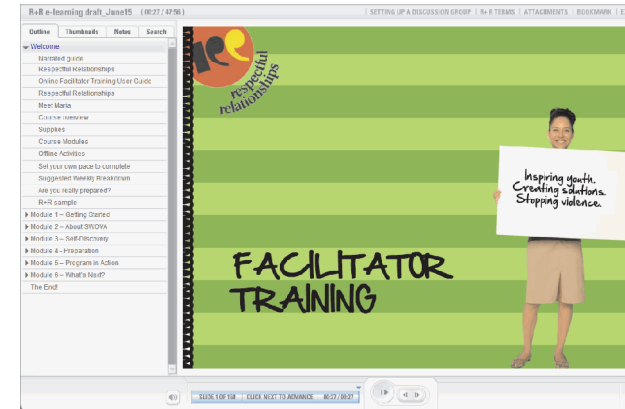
R+R e-learning draft_June15 (00:27 / 47:56)

SETTING UP A DISCUSSION GROUP | R+R TERMS | ATTACHMENTS | BOOKMARK | E

Outline | Thumbnails | Notes | Search

Welcome
Narrated guide
Respectful Relationships
Online Facilitator Training User Guide
Respectful Relationships
Meet Maria
Course overview
Supplies
Course Modules
Offline Activities
Set your own pace to complete
Suggested Weekly Breakdown
Are you really prepared?
R+R sample
Module 1 – Getting Started
Module 2 – About SWOVA
Module 3 – Self-Discovery
Module 4 – Preparation
Module 5 – Program in Action
Module 6 – What's Next?
The End!

respectful relationships

Inspiring youth. Creating solutions. Stopping violence.

FACILITATOR TRAINING

SLIDE 1 OF 198 | CLICK NEXT TO ADVANCE | 00:27 / 00:27